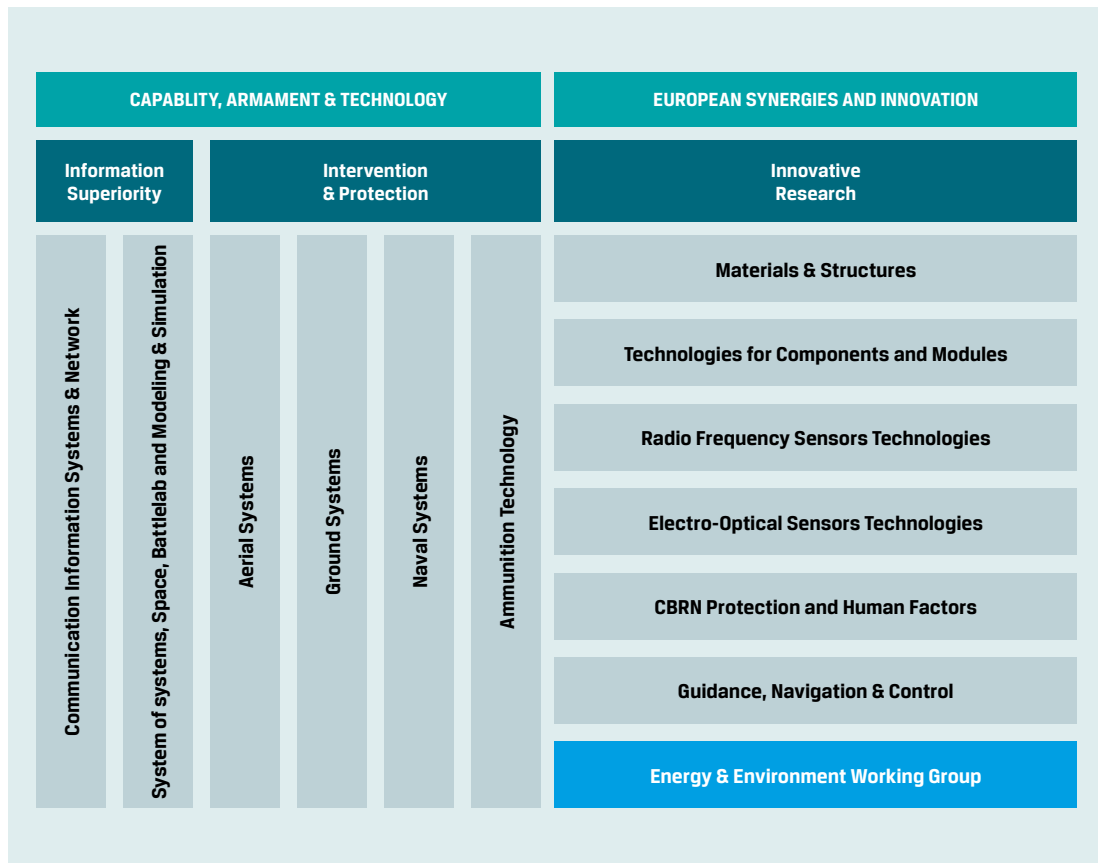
CAPABLITY, ARMAMENT & TECHNOLOGY

EUROPEAN SYNERGIES AND INNOVATION

Information Superiority

Intervention & Protection

Innovative Research

Communication Information Systems & Network

System of systems, Space, Battlelab and Modeling & Simulation

Aerial Systems

Ground Systems

Naval Systems

Ammunition Technology

Materials & Structures

Technologies for Components and Modules

Radio Frequency Sensors Technologies

Electro-Optical Sensors Technologies

CBRN Protection and Human Factors

Guidance, Navigation & Control

Energy & Environment Working Group